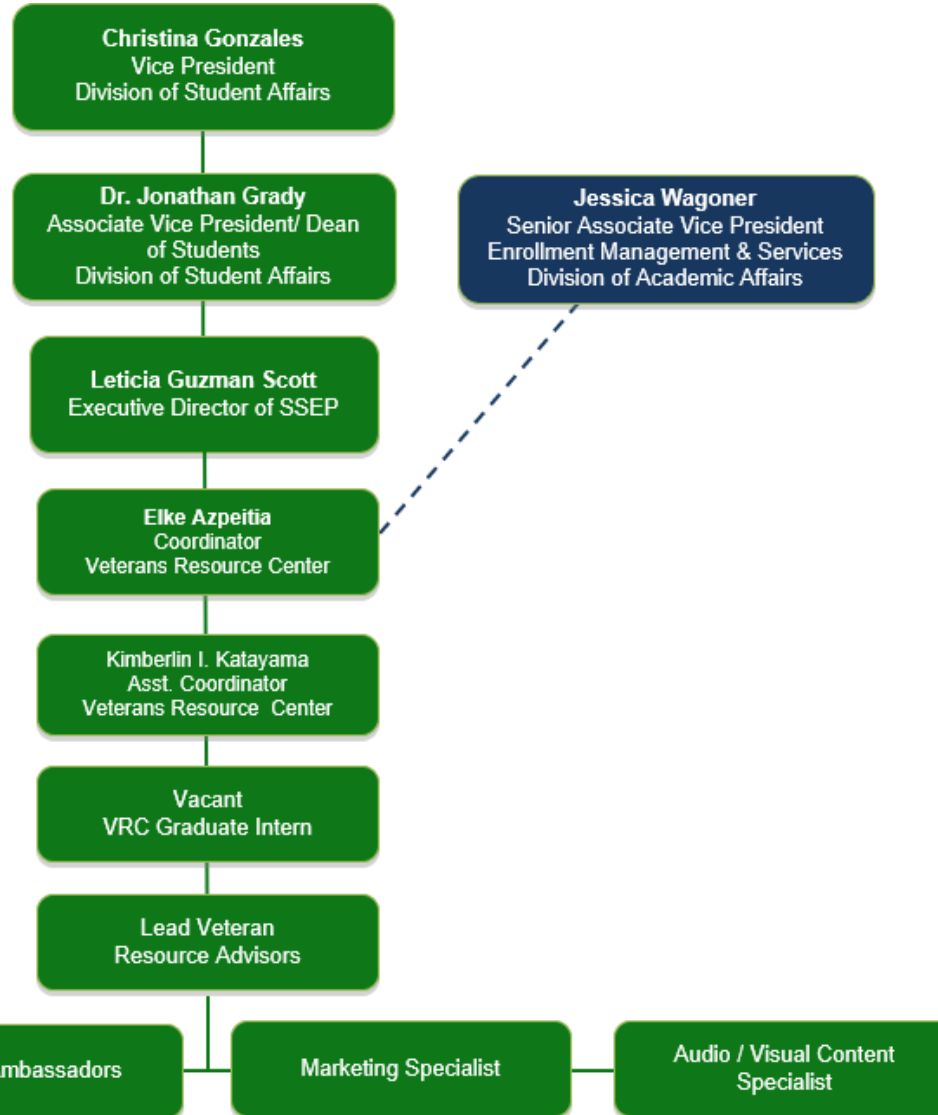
Christina Gonzales
Vice President
Division of Student Affairs

Dr. Jonathan Grady
Associate Vice President/ Dean of Students
Division of Student Affairs

Jessica Wagoner
Senior Associate Vice President
Enrollment Management & Services
Division of Academic Affairs

Leticia Guzman Scott
Executive Director of SSEP

Elke Azpeitia
Coordinator
Veterans Resource Center

Kimberlin I. Katayama
Asst. Coordinator
Veterans Resource Center

Vacant
VRC Graduate Intern

Lead Veteran
Resource Advisors

mbassadors

Marketing Specialist

Audio / Visual Content
Specialist